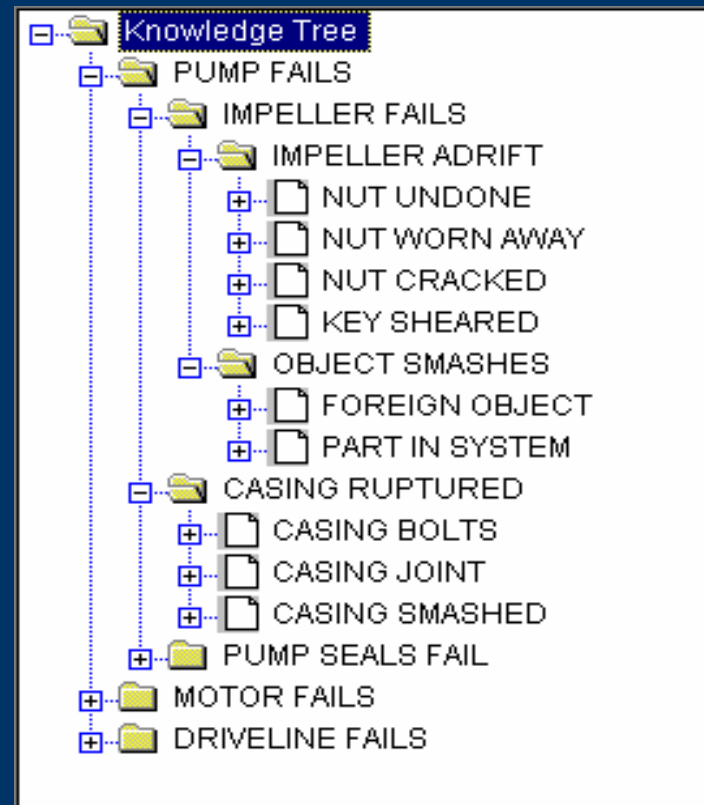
Knowledge Tree
PUMP FAILS
IMPELLER FAILS
IMPELLER ADRIFT
NUT UNDONE
NUT WORN AWAY
NUT CRACKED
KEY SHEARED
OBJECT SMASHES
FOREIGN OBJECT
PART IN SYSTEM
CASING RUPTURED
CASING BOLTS
CASING JOINT
CASING SMASHED
PUMP SEALS FAIL
MOTOR FAILS
DRIVELINE FAILS